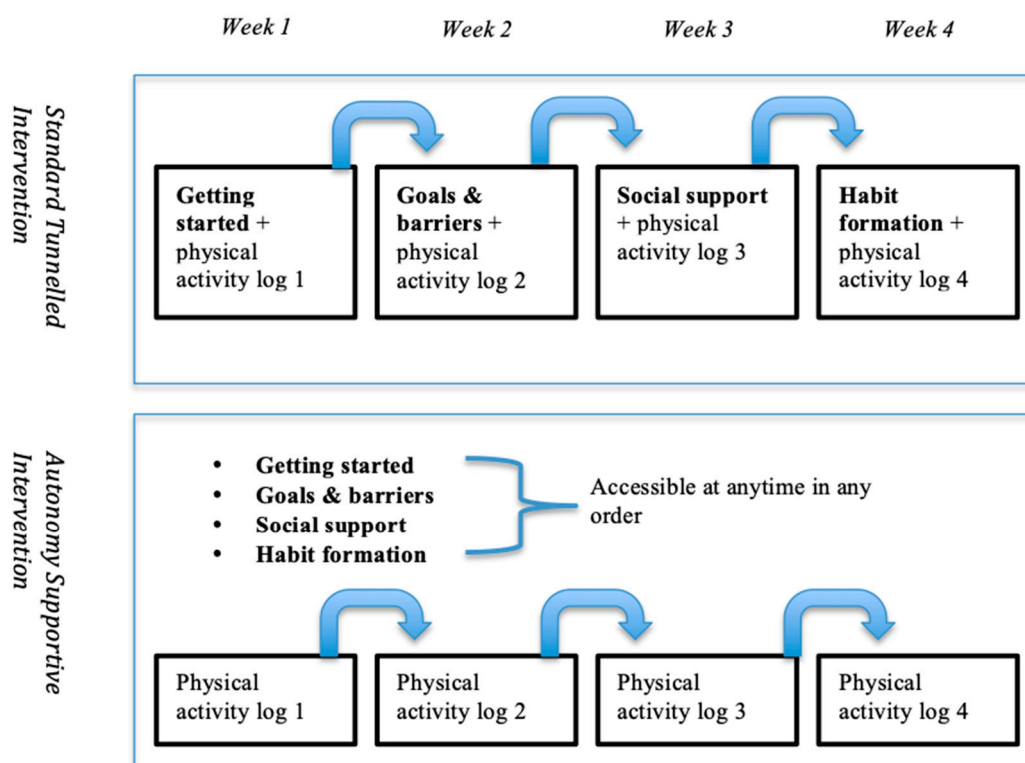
Week 1

Week 2

Week 3

Week 4

Standard Tunnelled Intervention

**Getting started** + physical activity log 1

**Goals & barriers** + physical activity log 2

**Social support** + physical activity log 3

**Habit formation** + physical activity log 4

Autonomy Supportive Intervention

- **Getting started**
- **Goals & barriers**
- **Social support**
- **Habit formation**

Accessible at anytime in any order

Physical activity log 1

Physical activity log 2

Physical activity log 3

Physical activity log 4